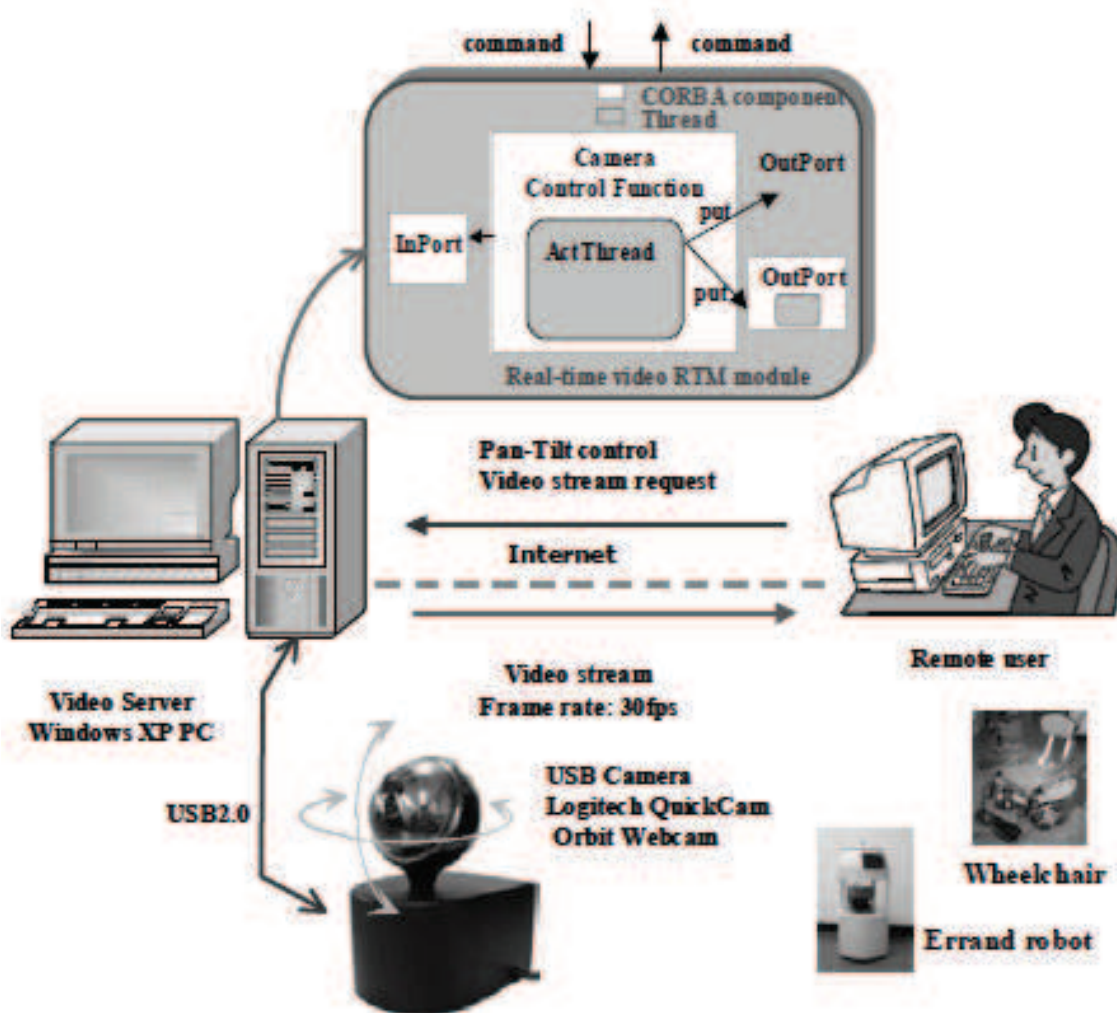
command
command
CORBA component
Thread
Camera
Control Function
OutPort
put
InPort
ActThread
put
OutPort
Real-time video RTM module

Pan-Tilt control
Video stream request

Internet

Video stream
Frame rate: 30fps

Remote user

Video Server
Windows XP PC

USB2.0

USB Camera
Logitech QuickCam
Orbit Webcam

Wheelchair

Errand robot